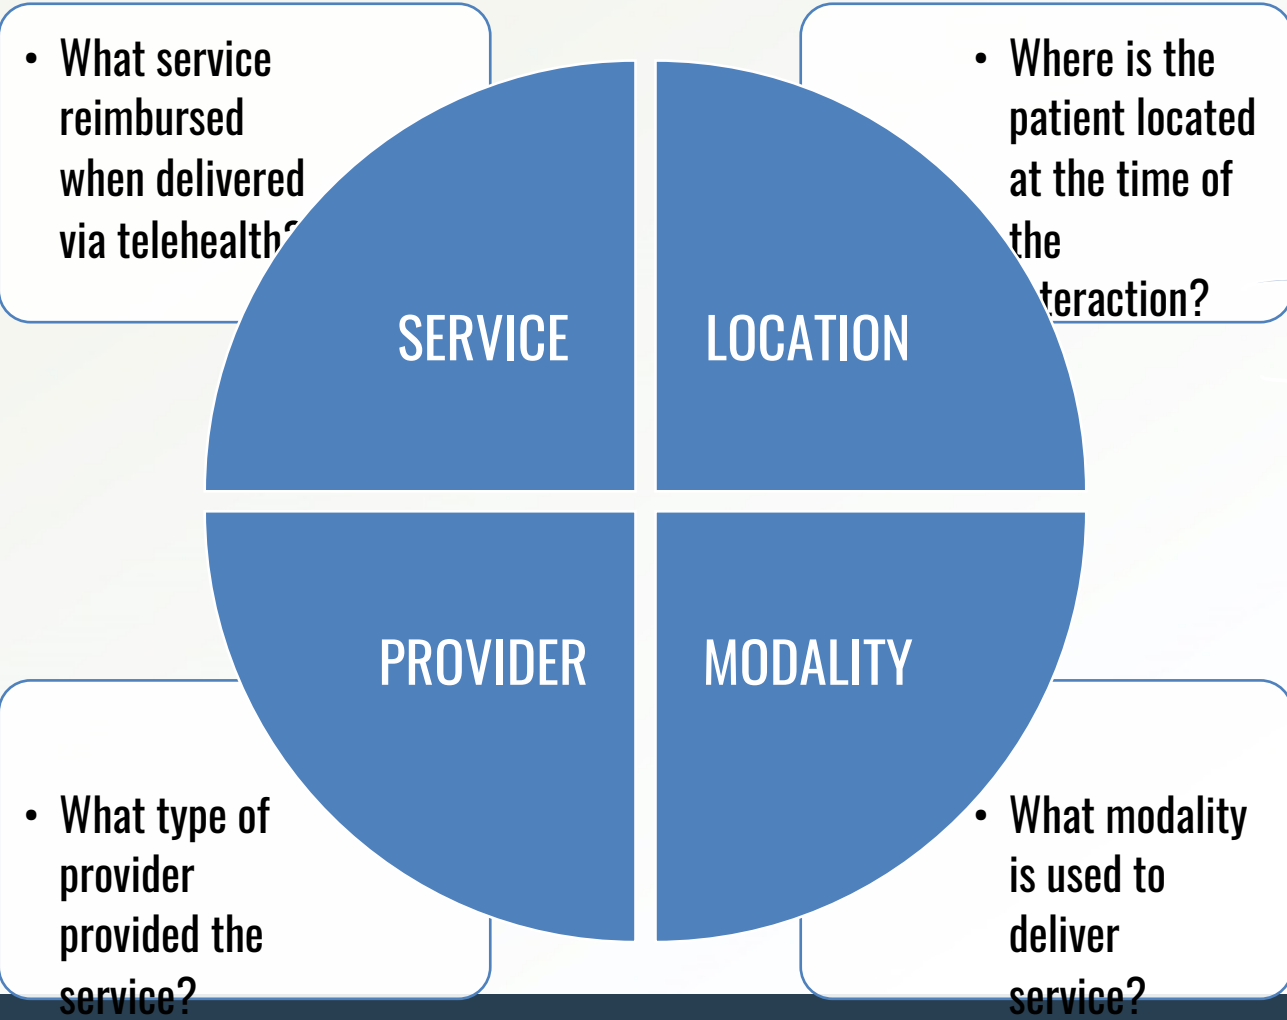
- What service reimbursed when delivered via telehealth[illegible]

- Where is the patient located at the time of the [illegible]teraction?

SERVICE

LOCATION

PROVIDER

MODALITY

- What type of provider provided the service?

- What modality is used to deliver service?